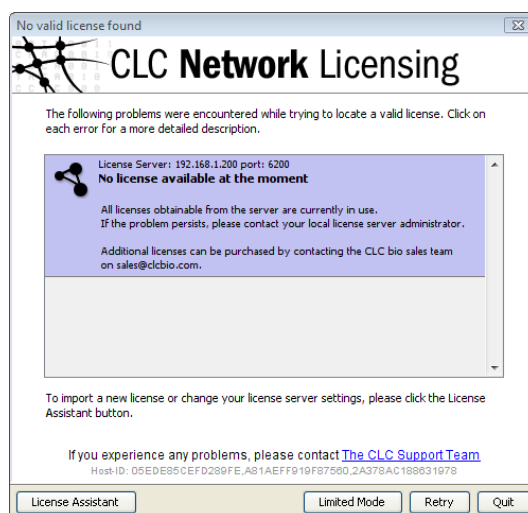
No valid license found

CLC Network Licensing

The following problems were encountered while trying to locate a valid license. Click on each error for a more detailed description.

License Server: 192.168.1.200 port: 6200
No license available at the moment

All licenses obtainable from the server are currently in use.
If the problem persists, please contact your local license server administrator.

Additional licenses can be purchased by contacting the CLC bio sales team on sales@clcbio.com.

To import a new license or change your license server settings, please click the License Assistant button.

If you experience any problems, please contact The CLC Support Team
Host-ID: 05EDE85CEFD289FE,A81AEFF919F87560,2A378AC188631978

License Assistant
Limited Mode
Retry
Quit